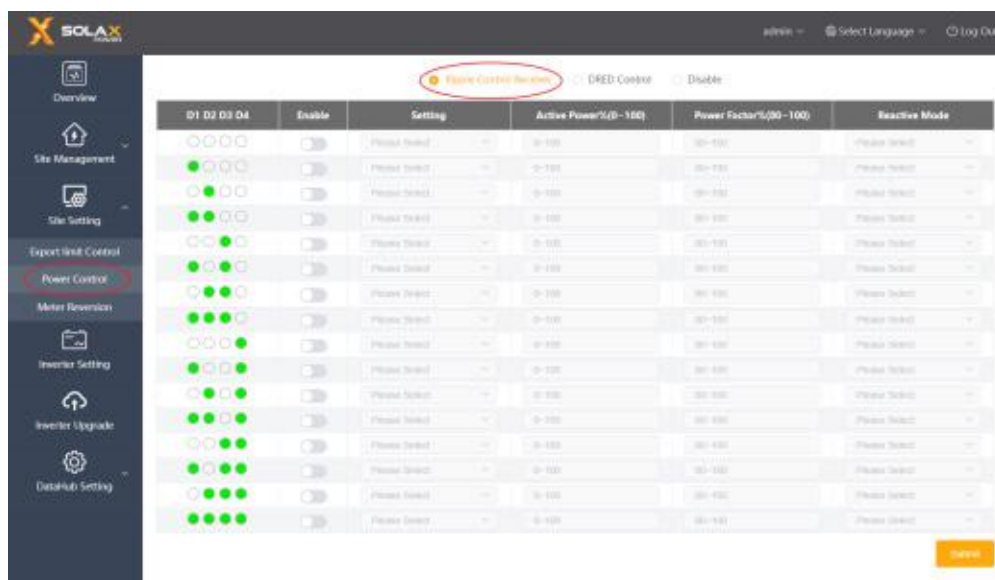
SOLAX POWER

admin ⌄ Select Language ⌄ Log Out

Overview

Site Management

Site Setting

Export limit Control

Power Control

Meter Reversion

Inverter Setting

Inverter Upgrade

DataHub Setting

Ripple Control Receiver DRED Control Disable

| D1 D2 D3 D4 | Enable | Setting | Active Power%(0~100) | Power Factor%(80~100) | Reactive Mode |
|---|---|---|---|---|---|
| ○○○○ | | Please Select | 0~100 | 80~100 | Please Select |
| ●○○○ | | Please Select | 0~100 | 80~100 | Please Select |
| ○●○○ | | Please Select | 0~100 | 80~100 | Please Select |
| ●●○○ | | Please Select | 0~100 | 80~100 | Please Select |
| ○○●○ | | Please Select | 0~100 | 80~100 | Please Select |
| ●○●○ | | Please Select | 0~100 | 80~100 | Please Select |
| ○●●○ | | Please Select | 0~100 | 80~100 | Please Select |
| ●●●○ | | Please Select | 0~100 | 80~100 | Please Select |
| ○○○● | | Please Select | 0~100 | 80~100 | Please Select |
| ●○○● | | Please Select | 0~100 | 80~100 | Please Select |
| ○●○● | | Please Select | 0~100 | 80~100 | Please Select |
| ●●○● | | Please Select | 0~100 | 80~100 | Please Select |
| ○○●● | | Please Select | 0~100 | 80~100 | Please Select |
| ●○●● | | Please Select | 0~100 | 80~100 | Please Select |
| ○●●● | | Please Select | 0~100 | 80~100 | Please Select |
| ●●●● | | Please Select | 0~100 | 80~100 | Please Select |

Submit